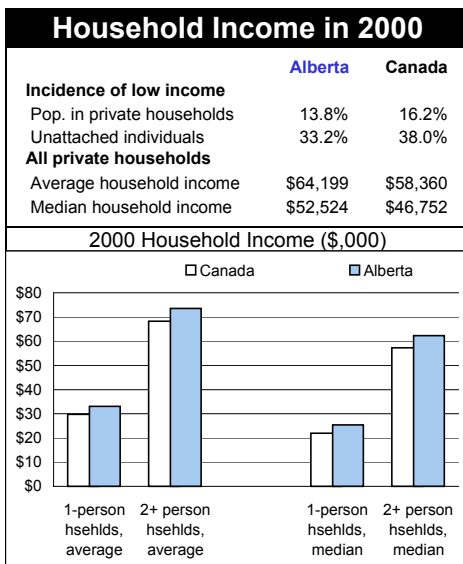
Household Income in 2000

| | Alberta | Canada |
|---|---|---|
| **Incidence of low income** | | |
| Pop. in private households | 13.8% | 16.2% |
| Unattached individuals | 33.2% | 38.0% |
| **All private households** | | |
| Average household income | \$64,199 | \$58,360 |
| Median household income | \$52,524 | \$46,752 |

2000 Household Income (\$,000)

Canada
Alberta

\$80
\$70
\$60
\$50
\$40
\$30
\$20
\$10
\$0

1-person hsehlds, average
2+ person hsehlds, average
1-person hsehlds, median
2+ person hsehlds, median